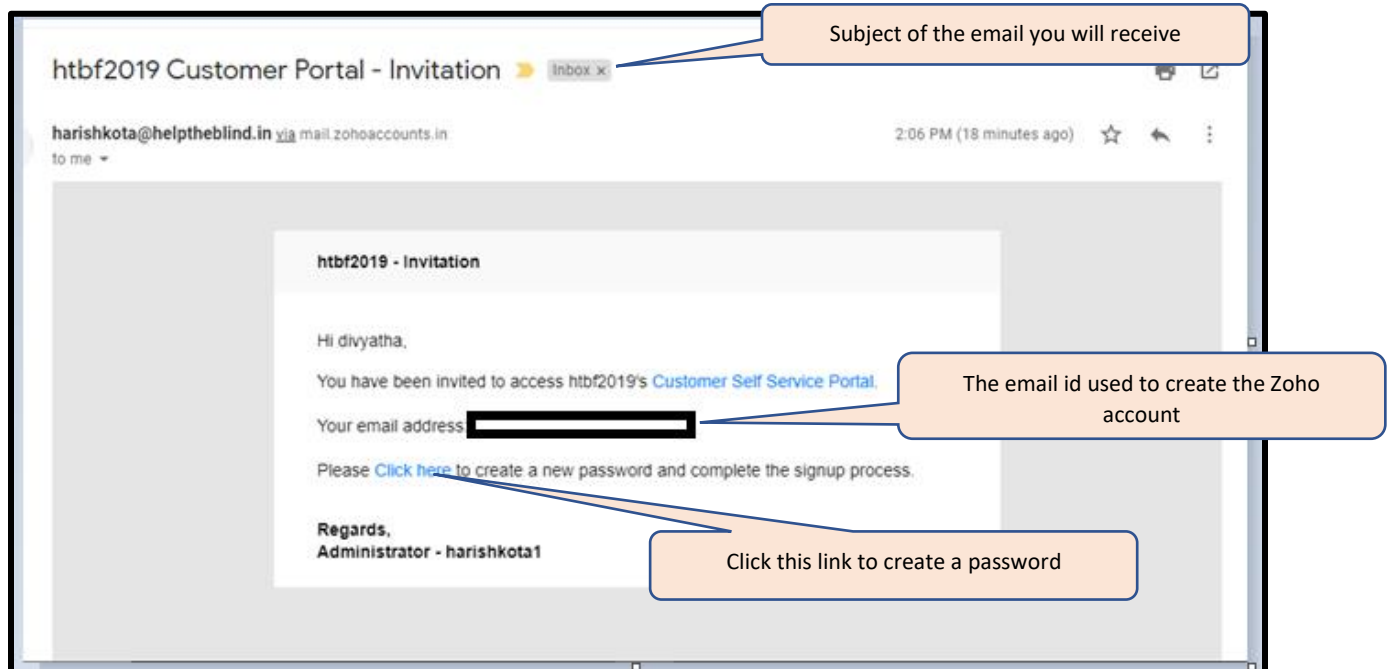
htbf2019 Customer Portal - Invitation Inbox ×

Subject of the email you will receive

harishkota@helptheblind.in via mail.zohoaccounts.in
to me

2:06 PM (18 minutes ago)

htbf2019 - Invitation

Hi divyatha,

You have been invited to access htbf2019's Customer Self Service Portal.

Your email address:

The email id used to create the Zoho account

Please Click here to create a new password and complete the signup process.

Regards,
Administrator - harishkota1

Click this link to create a password